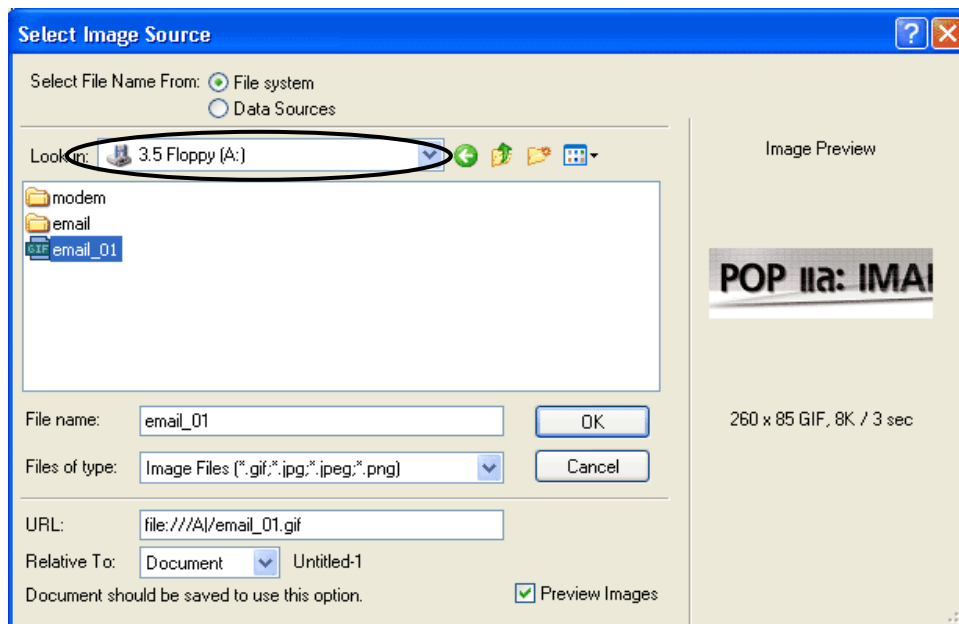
Select Image Source

Select File Name From: File system
Data Sources

Look in: 3.5 Floppy (A:)

Image Preview

modem
email
GIF email_01

POP IIa: IMAI

260 x 85 GIF, 8K / 3 sec

File name: email_01
OK

Files of type: Image Files (*.gif;*.jpg;*.jpeg;*.png)
Cancel

URL: file:///A|/email_01.gif

Relative To: Document Untitled-1

Document should be saved to use this option.
Preview Images